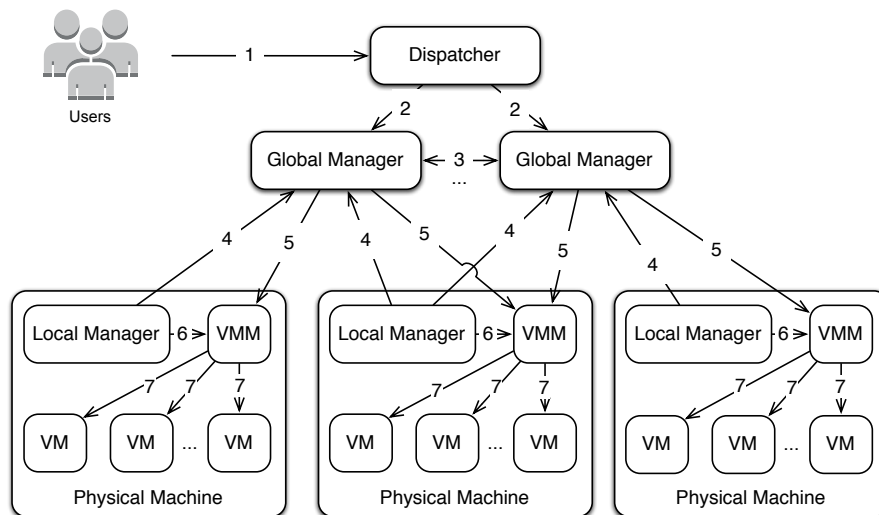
Users

1

Dispatcher

2

2

Global Manager

3

...

Global Manager

4

5

4

5

4

5

4

5

Local Manager

6

VMM

7

7

7

VM

VM

...

VM

Physical Machine

Local Manager

6

VMM

7

7

7

VM

VM

...

VM

Physical Machine

Local Manager

6

VMM

7

7

7

VM

VM

...

VM

Physical Machine